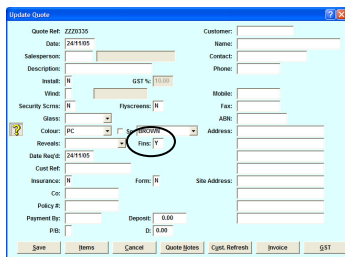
Update Quote

Quote Ref: ZZZ0335
Date: 24/11/05
Salesperson:
Description:
Install: N
GST %: 10.00
Wind:
Security Scrns: N
Flyscreens: N
Glass:
Colour: PC
Sp: BROWN
Reveals:
Fins: Y
Date Req'd: 24/11/05
Cust Ref:
Insurance: N
Form: N
Co:
Policy #:
Payment By:
Deposit: 0.00
P/B:
D: 0.00

Customer:
Name:
Contact:
Phone:
Mobile:
Fax:
ABN:
Address:
Site Address:

Save
Items
Cancel
Quote Notes
Cust. Refresh
Invoice
GST